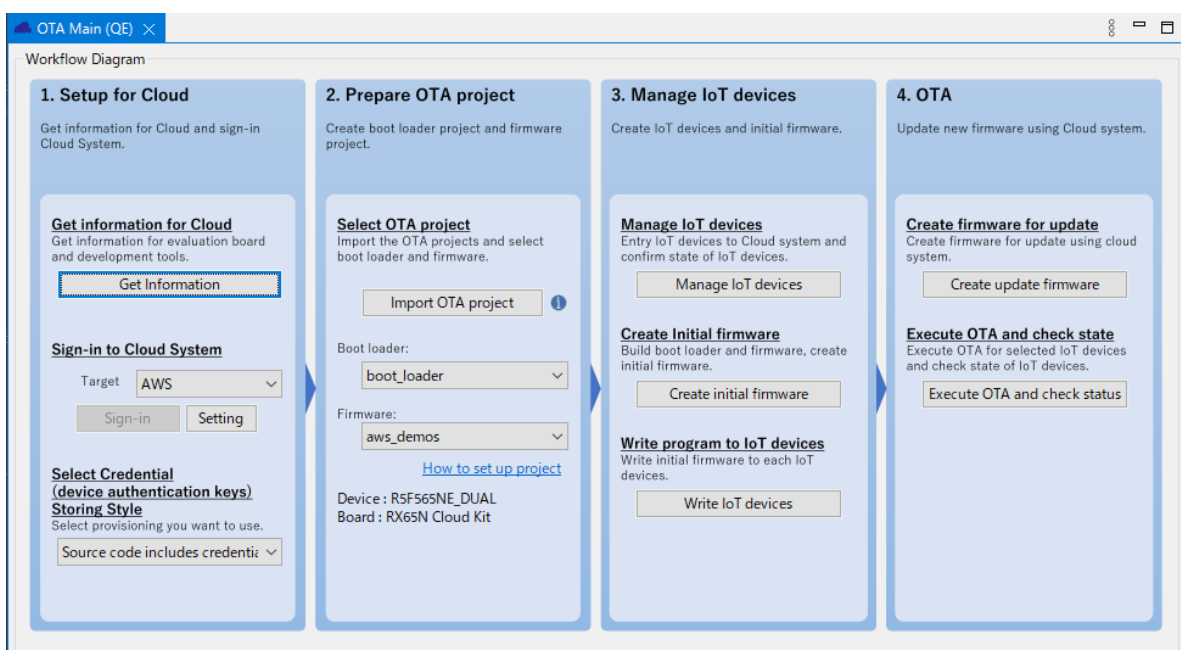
OTA Main (QE) ×

Workflow Diagram

1. Setup for Cloud

Get information for Cloud and sign-in Cloud System.

Get information for Cloud
Get information for evaluation board and development tools.

Get Information

Sign-in to Cloud System

Target AWS

Sign-in Setting

Select Credential (device authentication keys) Storing Style
Select provisioning you want to use.

Source code includes credentia

2. Prepare OTA project

Create boot loader project and firmware project.

Select OTA project
Import the OTA projects and select boot loader and firmware.

Import OTA project

Boot loader:

boot_loader

Firmware:

aws_demos

How to set up project

Device : R5F565NE_DUAL
Board : RX65N Cloud Kit

3. Manage IoT devices

Create IoT devices and initial firmware.

Manage IoT devices
Entry IoT devices to Cloud system and confirm state of IoT devices.

Manage IoT devices

Create Initial firmware
Build boot loader and firmware, create initial firmware.

Create initial firmware

Write program to IoT devices
Write initial firmware to each IoT devices.

Write IoT devices

4. OTA

Update new firmware using Cloud system.

Create firmware for update
Create firmware for update using cloud system.

Create update firmware

Execute OTA and check state
Execute OTA for selected IoT devices and check state of IoT devices.

Execute OTA and check status